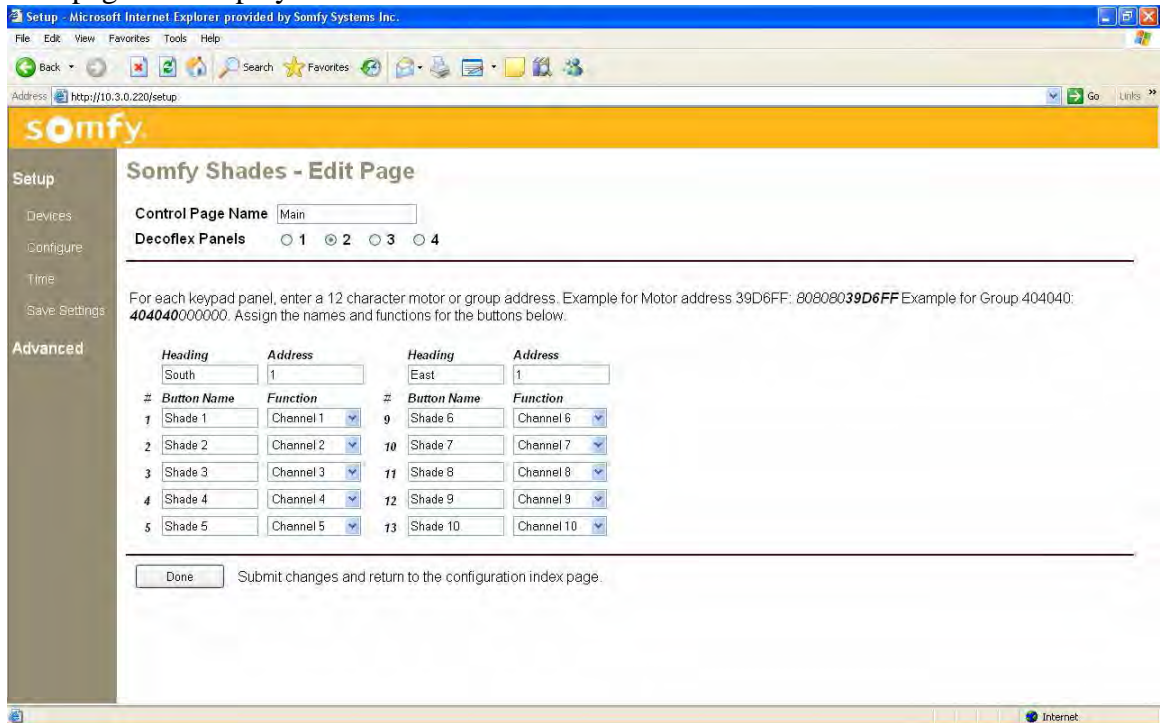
Setup - Microsoft Internet Explorer provided by Somfy Systems Inc.

File Edit View Favorites Tools Help

Back Search Favorites

Address http://10.3.0.220/setup

Go Links

somfy.

Setup

Devices

Configure

Time

Save Settings

Advanced

Somfy Shades - Edit Page

Control Page Name Main

Decoflex Panels 1 2 3 4

For each keypad panel, enter a 12 character motor or group address. Example for Motor address 39D6FF: 808080**39D6FF** Example for Group 404040: **404040**000000. Assign the names and functions for the buttons below.

| | Heading | Address | | Heading | Address |
|---|---|---|---|---|---|
| | South | 1 | | East | 1 |
| # | Button Name | Function | # | Button Name | Function |
| 1 | Shade 1 | Channel 1 | 9 | Shade 6 | Channel 6 |
| 2 | Shade 2 | Channel 2 | 10 | Shade 7 | Channel 7 |
| 3 | Shade 3 | Channel 3 | 11 | Shade 8 | Channel 8 |
| 4 | Shade 4 | Channel 4 | 12 | Shade 9 | Channel 9 |
| 5 | Shade 5 | Channel 5 | 13 | Shade 10 | Channel 10 |

Done Submit changes and return to the configuration index page.

Internet